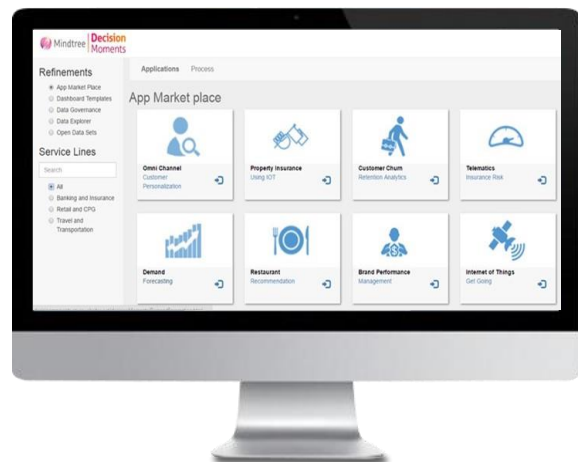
Mindtree Decision Moments

Refinements
App Market Place
Dashboard Templates
Data Governance
Data Explorer
Open Data Sets

Service Lines
Search
All
Banking and Insurance
Retail and CPG
Travel and Transportation

Applications Process

App Market place

Omni Channel
Customer Personalization

Property Insurance
Using IOT

Customer Churn
Retention Analytics

Telematics
Insurance Risk

Demand
Forecasting

Restaurant
Recommendation

Brand Performance
Management

Internet of Things
Get Going